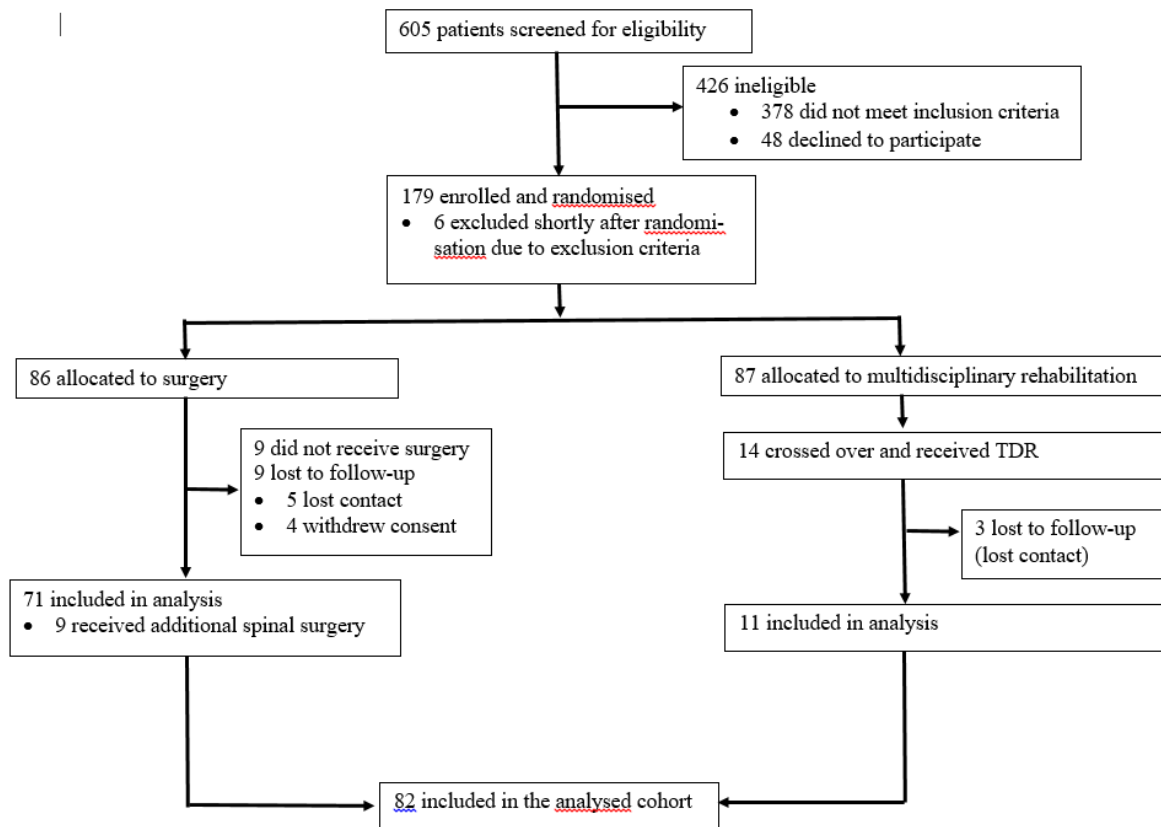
605 patients screened for eligibility

426 ineligible
- 378 did not meet inclusion criteria
- 48 declined to participate

179 enrolled and randomised
- 6 excluded shortly after randomisation due to exclusion criteria

86 allocated to surgery

87 allocated to multidisciplinary rehabilitation

9 did not receive surgery
9 lost to follow-up
- 5 lost contact
- 4 withdrew consent

14 crossed over and received TDR

3 lost to follow-up (lost contact)

71 included in analysis
- 9 received additional spinal surgery

11 included in analysis

82 included in the analysed cohort